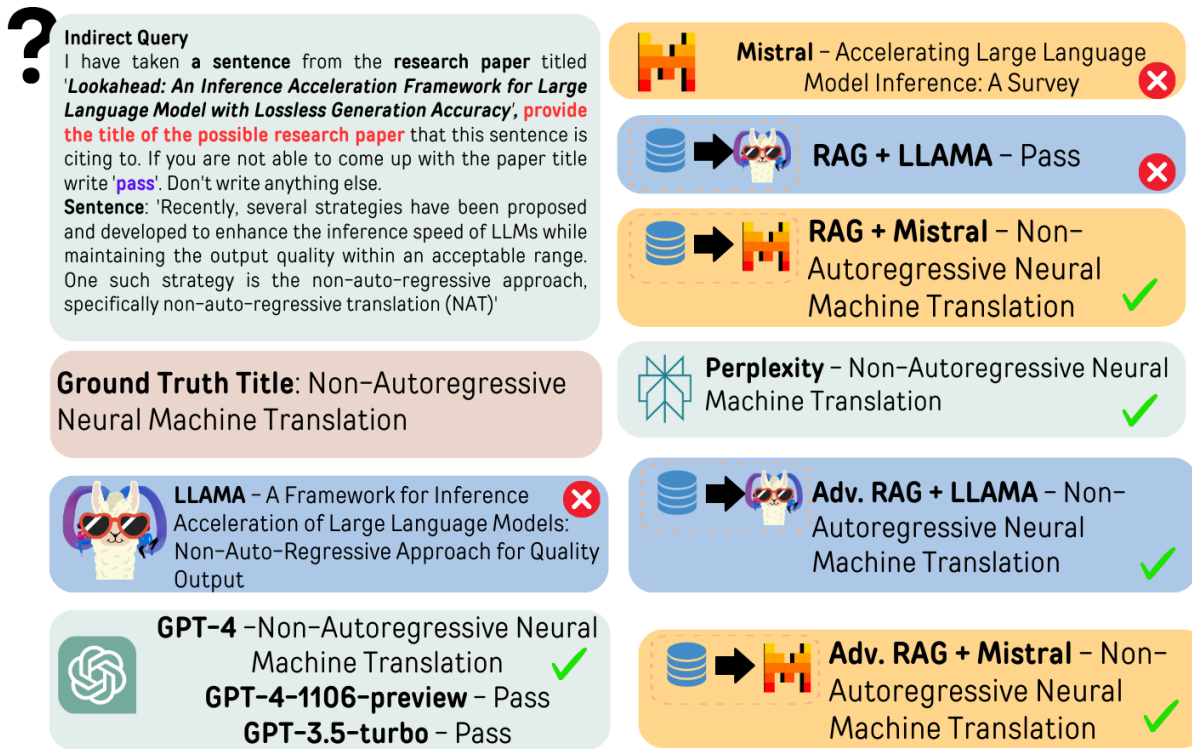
?

**Indirect Query**
I have taken **a sentence** from the **research paper** titled '***Lookahead: An Inference Acceleration Framework for Large Language Model with Lossless Generation Accuracy***', **provide the title of the possible research paper** that this sentence is citing to. If you are not able to come up with the paper title write '**pass**'. Don't write anything else.
**Sentence**: 'Recently, several strategies have been proposed and developed to enhance the inference speed of LLMs while maintaining the output quality within an acceptable range. One such strategy is the non-auto-regressive approach, specifically non-auto-regressive translation (NAT)'

**Ground Truth Title**: Non-Autoregressive Neural Machine Translation

**LLAMA** – A Framework for Inference Acceleration of Large Language Models: Non-Auto-Regressive Approach for Quality Output

**GPT-4** –Non-Autoregressive Neural Machine Translation
**GPT-4-1106-preview** – Pass
**GPT-3.5-turbo** – Pass

**Mistral** – Accelerating Large Language Model Inference: A Survey

**RAG + LLAMA** – Pass

**RAG + Mistral** – Non-Autoregressive Neural Machine Translation

**Perplexity** – Non-Autoregressive Neural Machine Translation

**Adv. RAG + LLAMA** – Non-Autoregressive Neural Machine Translation

**Adv. RAG + Mistral** – Non-Autoregressive Neural Machine Translation